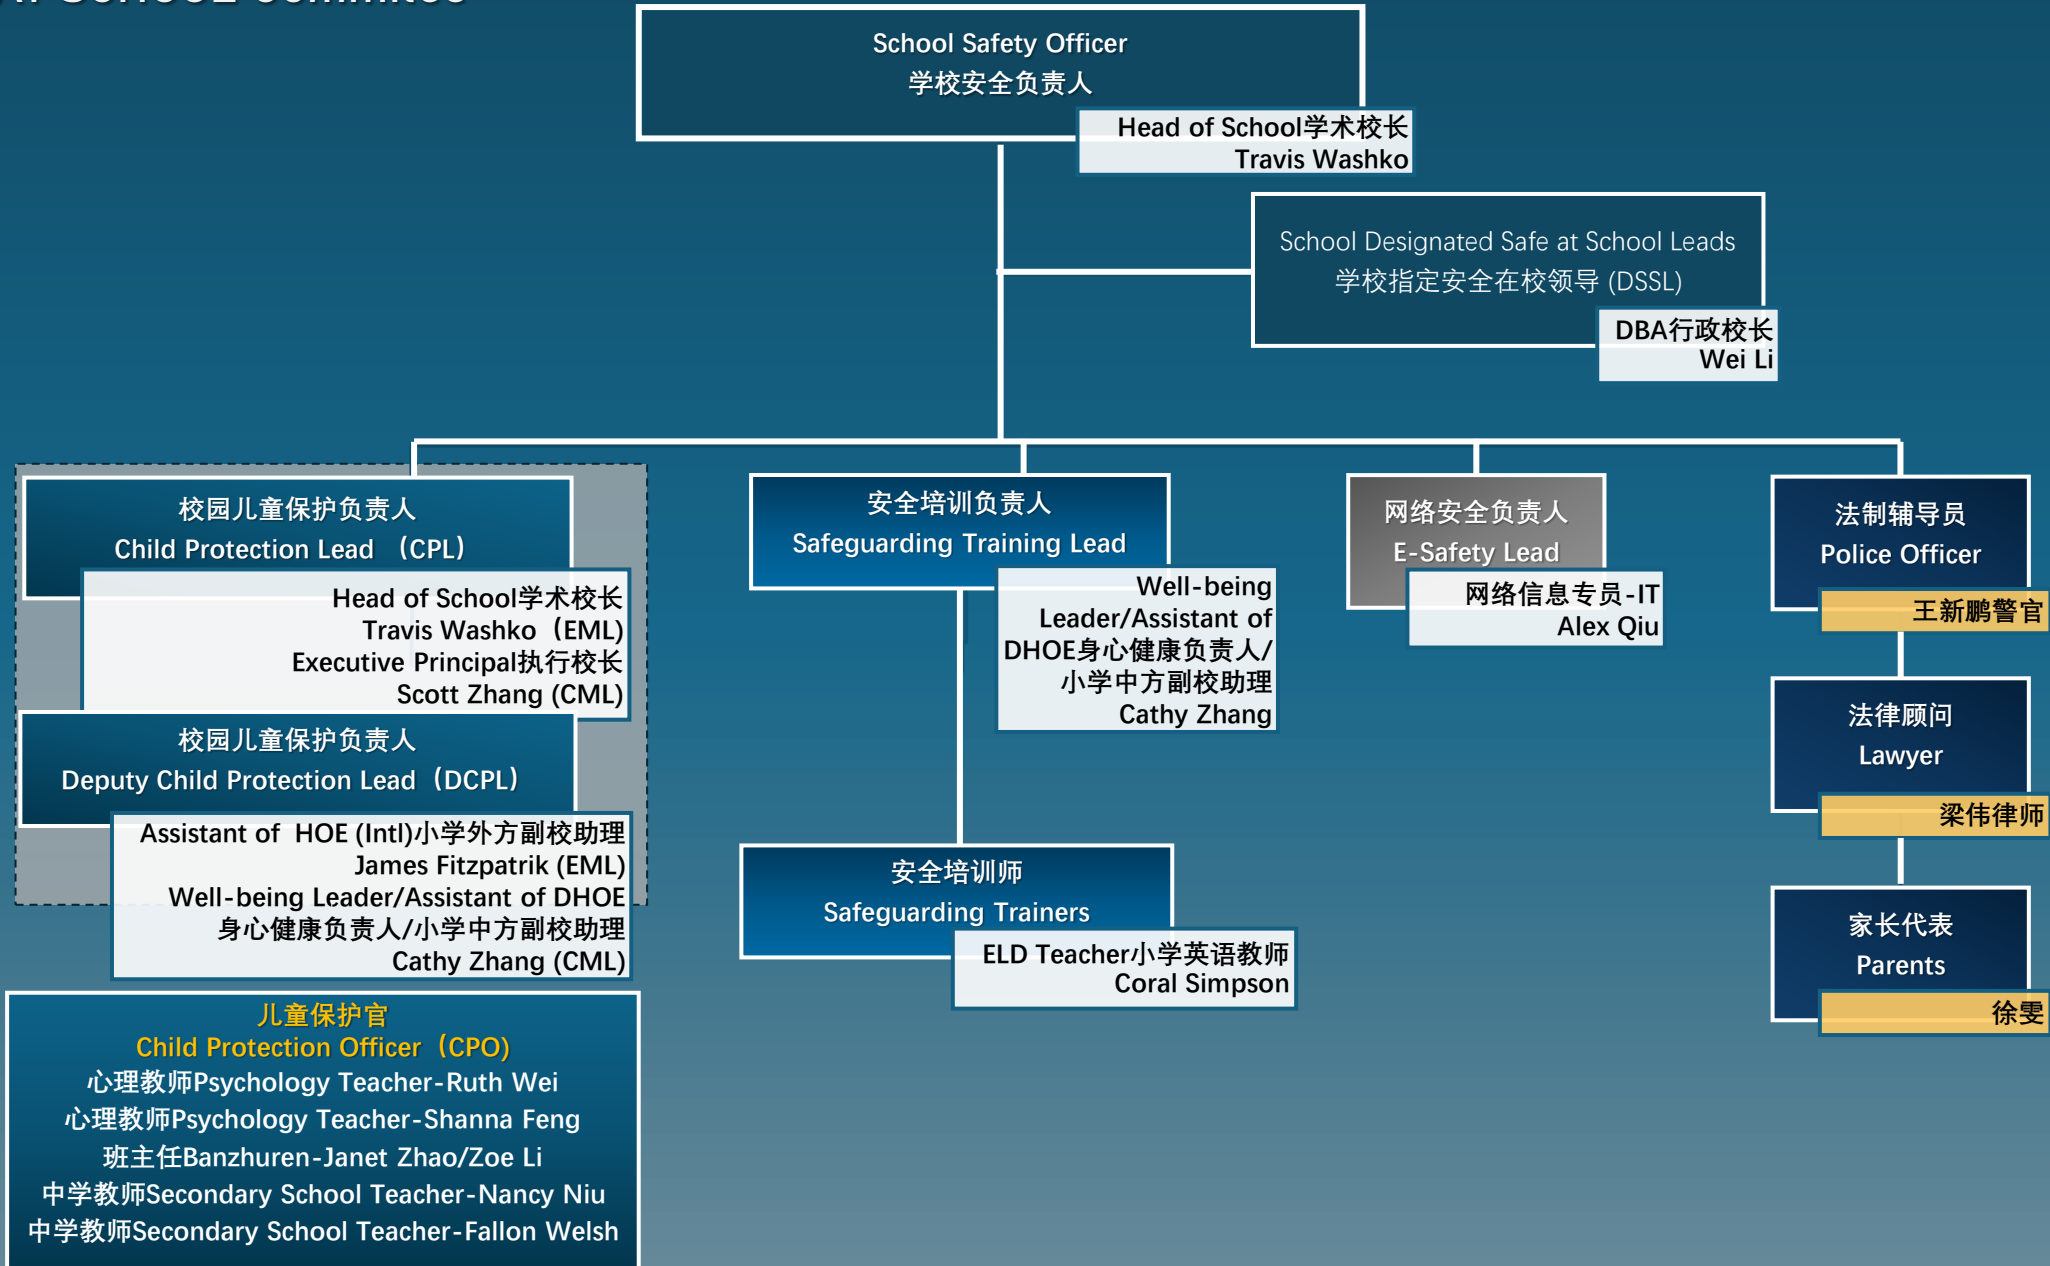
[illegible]

School Safety Officer
学校安全负责人

Head of School学术校长
Travis Washko

School Designated Safe at School Leads
学校指定安全在校领导 (DSSL)

DBA行政校长
Wei Li

校园儿童保护负责人
Child Protection Lead （CPL）

Head of School学术校长
Travis Washko（EML）
Executive Principal执行校长
Scott Zhang (CML)

校园儿童保护负责人
Deputy Child Protection Lead（DCPL）

Assistant of HOE (Intl)小学外方副校助理
James Fitzpatrik (EML)
Well-being Leader/Assistant of DHOE
身心健康负责人/小学中方副校助理
Cathy Zhang (CML)

儿童保护官
Child Protection Officer（CPO）
心理教师Psychology Teacher-Ruth Wei
心理教师Psychology Teacher-Shanna Feng
班主任Banzhuren-Janet Zhao/Zoe Li
中学教师Secondary School Teacher-Nancy Niu
中学教师Secondary School Teacher-Fallon Welsh

安全培训负责人
Safeguarding Training Lead

Well-being Leader/Assistant of DHOE身心健康负责人/小学中方副校助理
Cathy Zhang

安全培训师
Safeguarding Trainers

ELD Teacher小学英语教师
Coral Simpson

网络安全负责人
E-Safety Lead

网络信息专员-IT
Alex Qiu

法制辅导员
Police Officer

王新鹏警官

法律顾问
Lawyer

梁伟律师

家长代表
Parents

徐雯